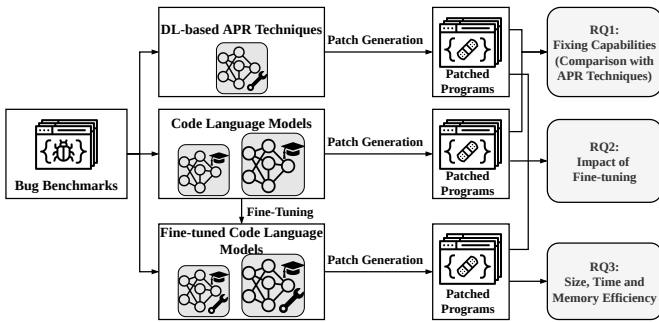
DL-based APR Techniques

Patch Generation

Patched Programs

RQ1: Fixing Capabilities (Comparison with APR Techniques)

Bug Benchmarks

Code Language Models

Patch Generation

Patched Programs

RQ2: Impact of Fine-tuning

Fine-Tuning

Fine-tuned Code Language Models

Patch Generation

Patched Programs

RQ3: Size, Time and Memory Efficiency